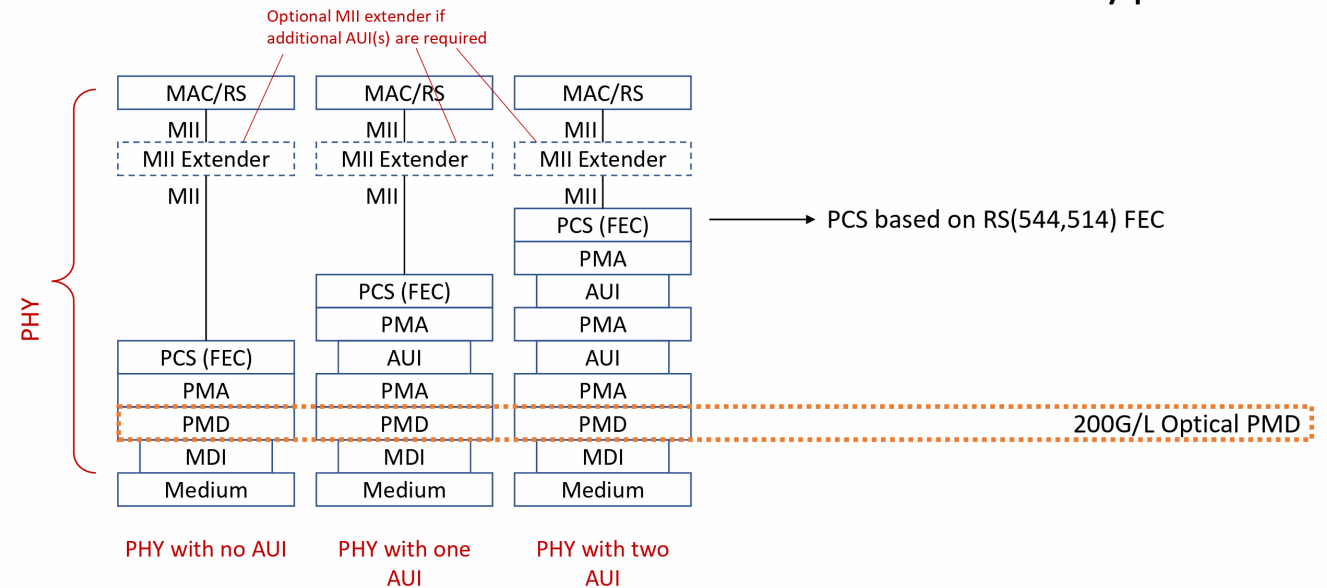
Optional MII extender if additional AUI(s) are required

PHY

MAC/RS
MII
MII Extender
MII
PCS (FEC)
PMA
PMD
MDI
Medium

MAC/RS
MII
MII Extender
MII
PCS (FEC)
PMA
AUI
PMA
PMD
MDI
Medium

MAC/RS
MII
MII Extender
MII
PCS (FEC)
PMA
AUI
PMA
AUI
PMA
PMD
MDI
Medium

PCS based on RS(544,514) FEC

200G/L Optical PMD

PHY with no AUI

PHY with one AUI

PHY with two AUI